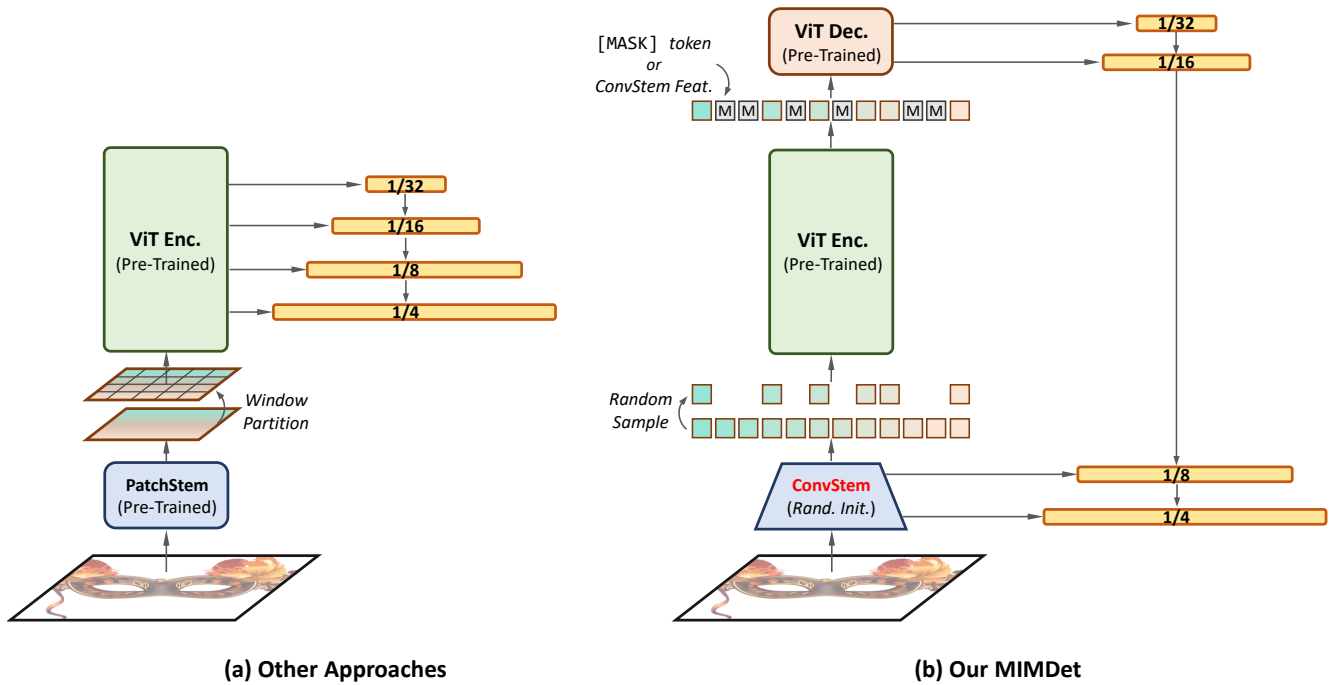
ViT Enc.
(Pre-Trained)

1/32
1/16
1/8
1/4

Window Partition

PatchStem
(Pre-Trained)

(a) Other Approaches

ViT Dec.
(Pre-Trained)

1/32
1/16

[MASK] token or ConvStem Feat.

M M M M M M

ViT Enc.
(Pre-Trained)

Random Sample

ConvStem
(Rand. Init.)

1/8
1/4

(b) Our MIMDet